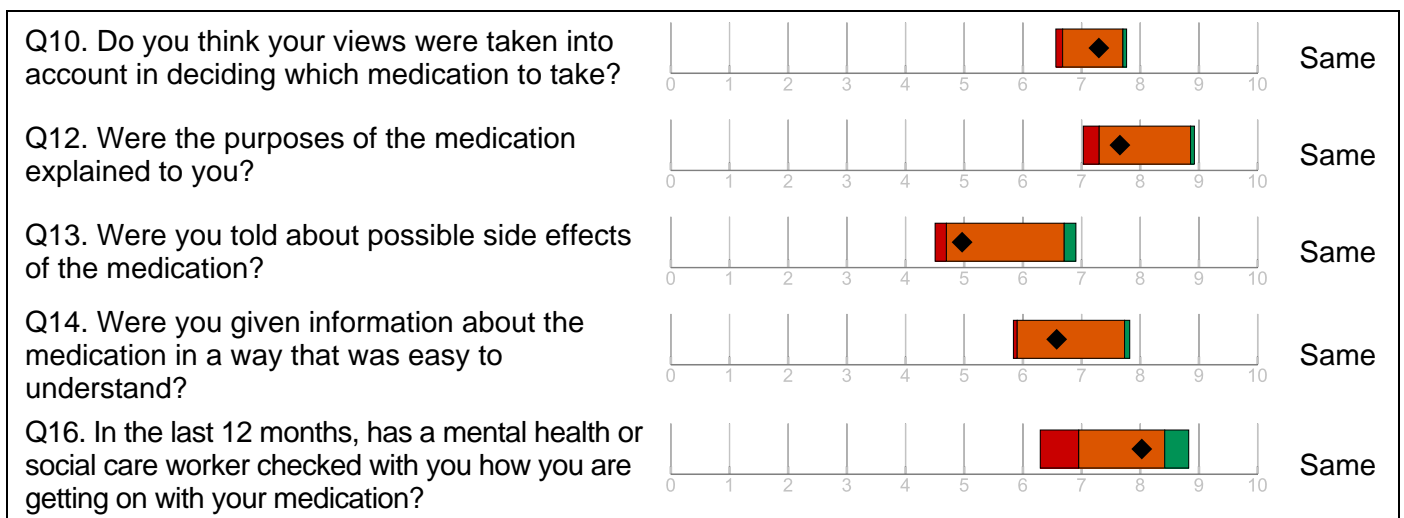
Q10. Do you think your views were taken into account in deciding which medication to take?

0 1 2 3 4 5 6 7 8 9 10

Same

Q12. Were the purposes of the medication explained to you?

0 1 2 3 4 5 6 7 8 9 10

Same

Q13. Were you told about possible side effects of the medication?

0 1 2 3 4 5 6 7 8 9 10

Same

Q14. Were you given information about the medication in a way that was easy to understand?

0 1 2 3 4 5 6 7 8 9 10

Same

Q16. In the last 12 months, has a mental health or social care worker checked with you how you are getting on with your medication?

0 1 2 3 4 5 6 7 8 9 10

Same